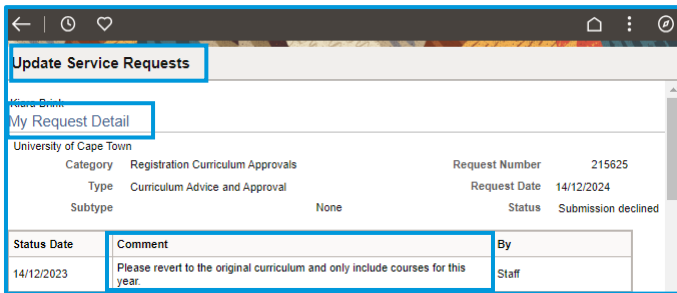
Update Service Requests

Kiara Brink

My Request Detail

University of Cape Town

Category Registration Curriculum Approvals

Type Curriculum Advice and Approval

Subtype None

Request Number 215625

Request Date 14/12/2024

Status Submission declined

| Status Date | Comment | By |
|---|---|---|
| 14/12/2023 | Please revert to the original curriculum and only include courses for this year. | Staff |